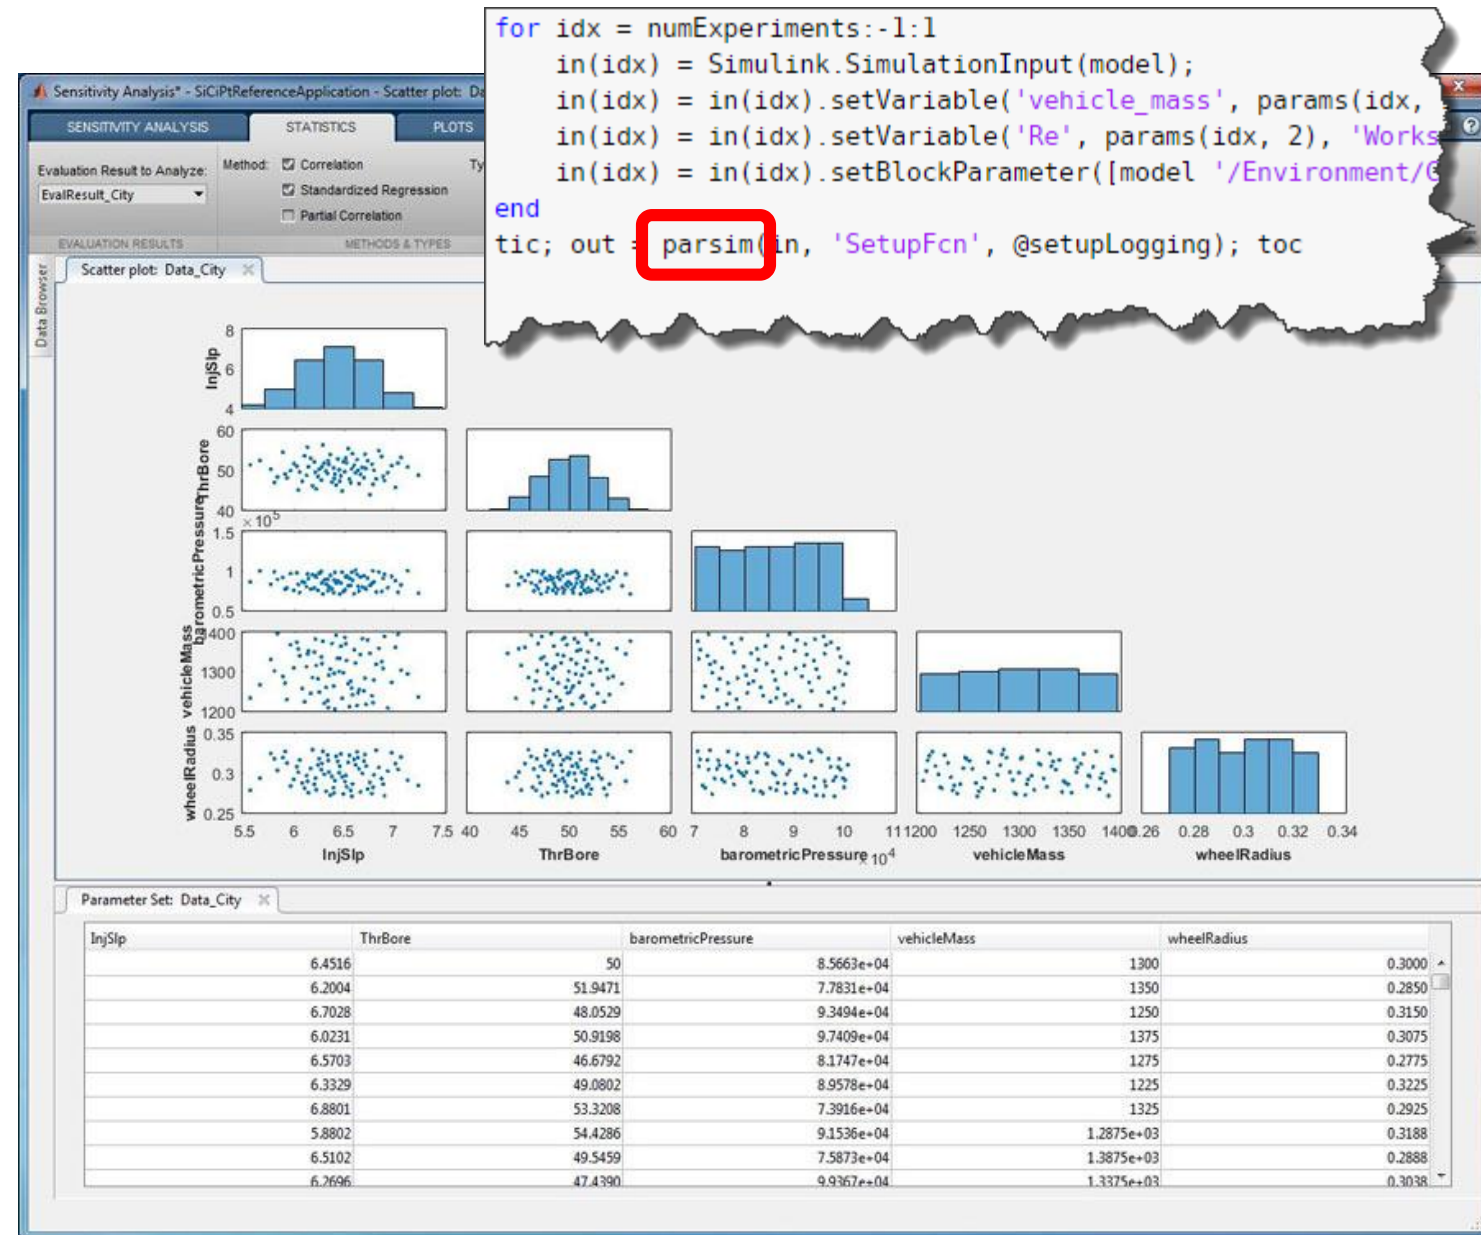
for idx = numExperiments:-1:1
    in(idx) = Simulink.SimulationInput(model);
    in(idx) = in(idx).setVariable('vehicle_mass', params(idx,
    in(idx) = in(idx).setVariable('Re', params(idx, 2), 'Works
    in(idx) = in(idx).setBlockParameter([model '/Environment/C
end
tic; out = parsim(in, 'SetupFcn', @setupLogging); toc

Sensitivity Analysis* - SiCiPtReferenceApplication - Scatter plot: Da

SENSITIVITY ANALYSIS | STATISTICS | PLOTS

Evaluation Result to Analyze: EvalResult_City
Method: Correlation, Standardized Regression, Partial Correlation
Ty
EVALUATION RESULTS | METHODS & TYPES

Data Browser

Scatter plot: Data_City

InjSlp 8 6 4
ThrBore 60 50 40
$\times 10^5$ barometricPressure 1.5 1 0.5
vehicleMass 1400 1300 1200
wheelRadius 0.35 0.3 0.25

5.5 6 6.5 7 7.5 InjSlp
40 45 50 55 60 ThrBore
7 8 9 10 11 barometricPressure $10^4$
1200 1250 1300 1350 1400 vehicleMass
0.26 0.28 0.3 0.32 0.34 wheelRadius

Parameter Set: Data_City

| InjSlp | ThrBore | barometricPressure | vehicleMass | wheelRadius |
|---|---|---|---|---|
| 6.4516 | 50 | 8.5663e+04 | 1300 | 0.3000 |
| 6.2004 | 51.9471 | 7.7831e+04 | 1350 | 0.2850 |
| 6.7028 | 48.0529 | 9.3494e+04 | 1250 | 0.3150 |
| 6.0231 | 50.9198 | 9.7409e+04 | 1375 | 0.3075 |
| 6.5703 | 46.6792 | 8.1747e+04 | 1275 | 0.2775 |
| 6.3329 | 49.0802 | 8.9578e+04 | 1225 | 0.3225 |
| 6.8801 | 53.3208 | 7.3916e+04 | 1325 | 0.2925 |
| 5.8802 | 54.4286 | 9.1536e+04 | 1.2875e+03 | 0.3188 |
| 6.5102 | 49.5459 | 7.5873e+04 | 1.3875e+03 | 0.2888 |
| 6.2696 | 47.4390 | 9.9367e+04 | 1.3375e+03 | 0.3038 |